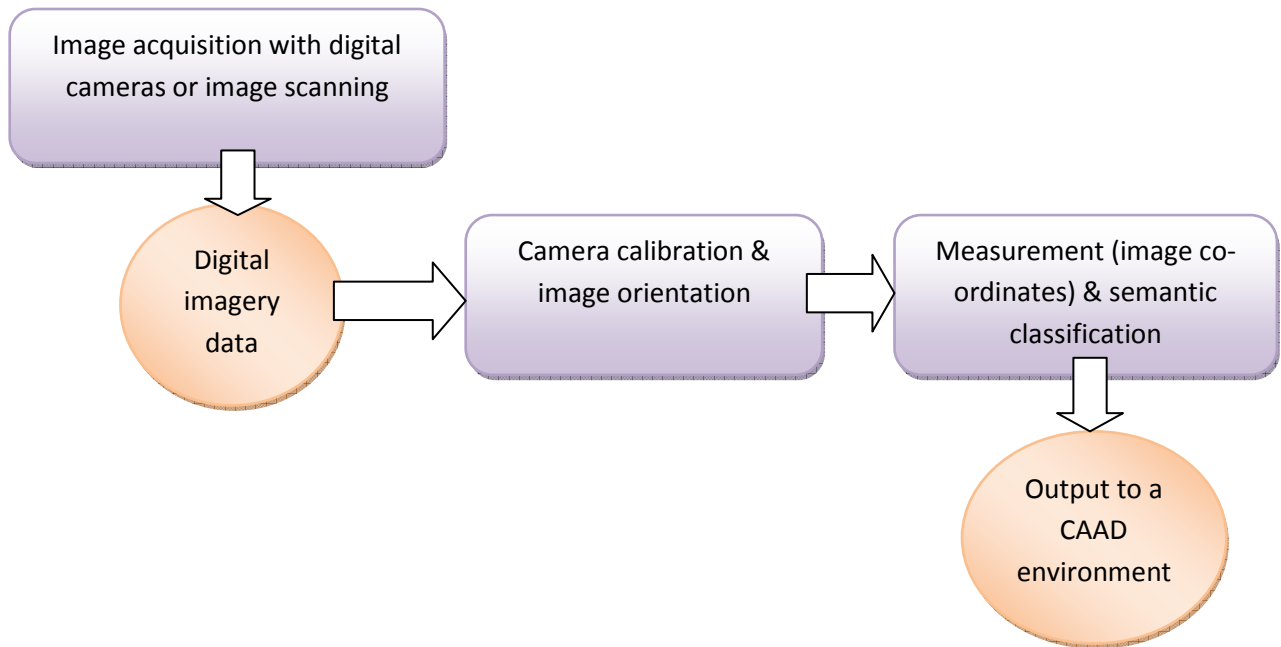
Image acquisition with digital cameras or image scanning

Digital imagery data

Camera calibration & image orientation

Measurement (image co-ordinates) & semantic classification

Output to a CAAD environment